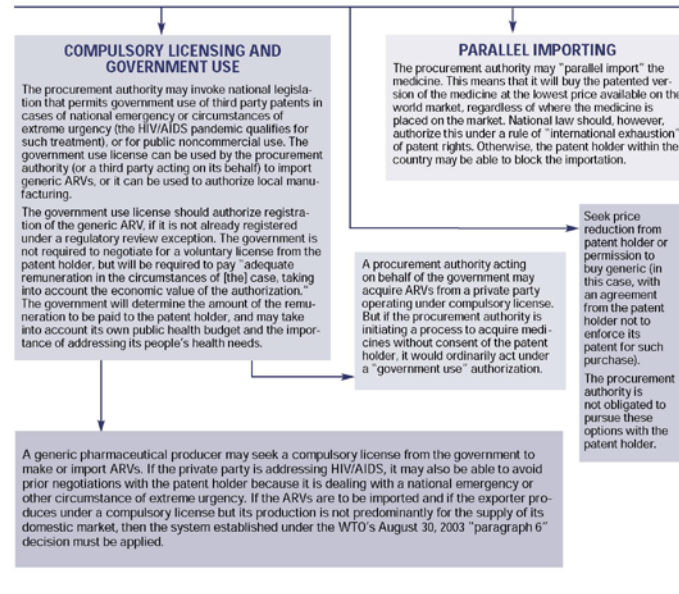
COMPULSORY LICENSING AND GOVERNMENT USE

The procurement authority may invoke national legislation that permits government use of third party patents in cases of national emergency or circumstances of extreme urgency (the HIV/AIDS pandemic qualifies for such treatment), or for public noncommercial use. The government use license can be used by the procurement authority (or a third party acting on its behalf) to import generic ARVs, or it can be used to authorize local manufacturing.

The government use license should authorize registration of the generic ARV, if it is not already registered under a regulatory review exception. The government is not required to negotiate for a voluntary license from the patent holder, but will be required to pay "adequate remuneration in the circumstances of [the] case, taking into account the economic value of the authorization." The government will determine the amount of the remuneration to be paid to the patent holder, and may take into account its own public health budget and the importance of addressing its people's health needs.

PARALLEL IMPORTING

The procurement authority may "parallel import" the medicine. This means that it will buy the patented version of the medicine at the lowest price available on the world market, regardless of where the medicine is placed on the market. National law should, however, authorize this under a rule of "international exhaustion" of patent rights. Otherwise, the patent holder within the country may be able to block the importation.

Seek price reduction from patent holder or permission to buy generic (in this case, with an agreement from the patent holder not to enforce its patent for such purchase).

The procurement authority is not obligated to pursue these options with the patent holder.

A procurement authority acting on behalf of the government may acquire ARVs from a private party operating under compulsory license. But if the procurement authority is initiating a process to acquire medicines without consent of the patent holder, it would ordinarily act under a "government use" authorization.

A generic pharmaceutical producer may seek a compulsory license from the government to make or import ARVs. If the private party is addressing HIV/AIDS, it may also be able to avoid prior negotiations with the patent holder because it is dealing with a national emergency or other circumstance of extreme urgency. If the ARVs are to be imported and if the exporter produces under a compulsory license but its production is not predominantly for the supply of its domestic market, then the system established under the WTO's August 30, 2003 "paragraph 6" decision must be applied.